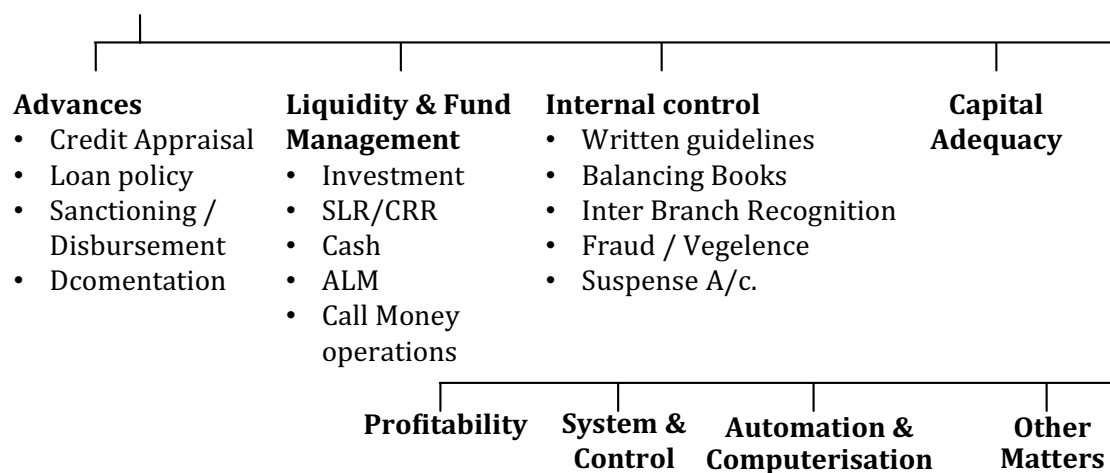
**Advances**
- Credit Appraisal
- Loan policy
- Sanctioning / Disbursement
- Dcomentation

**Liquidity & Fund Management**
- Investment
- SLR/CRR
- Cash
- ALM
- Call Money operations

**Internal control**
- Written guidelines
- Balancing Books
- Inter Branch Recognition
- Fraud / Vegelence
- Suspense A/c.

**Capital Adequacy**

**Profitability**

**System & Control**

**Automation & Computerisation**

**Other Matters**